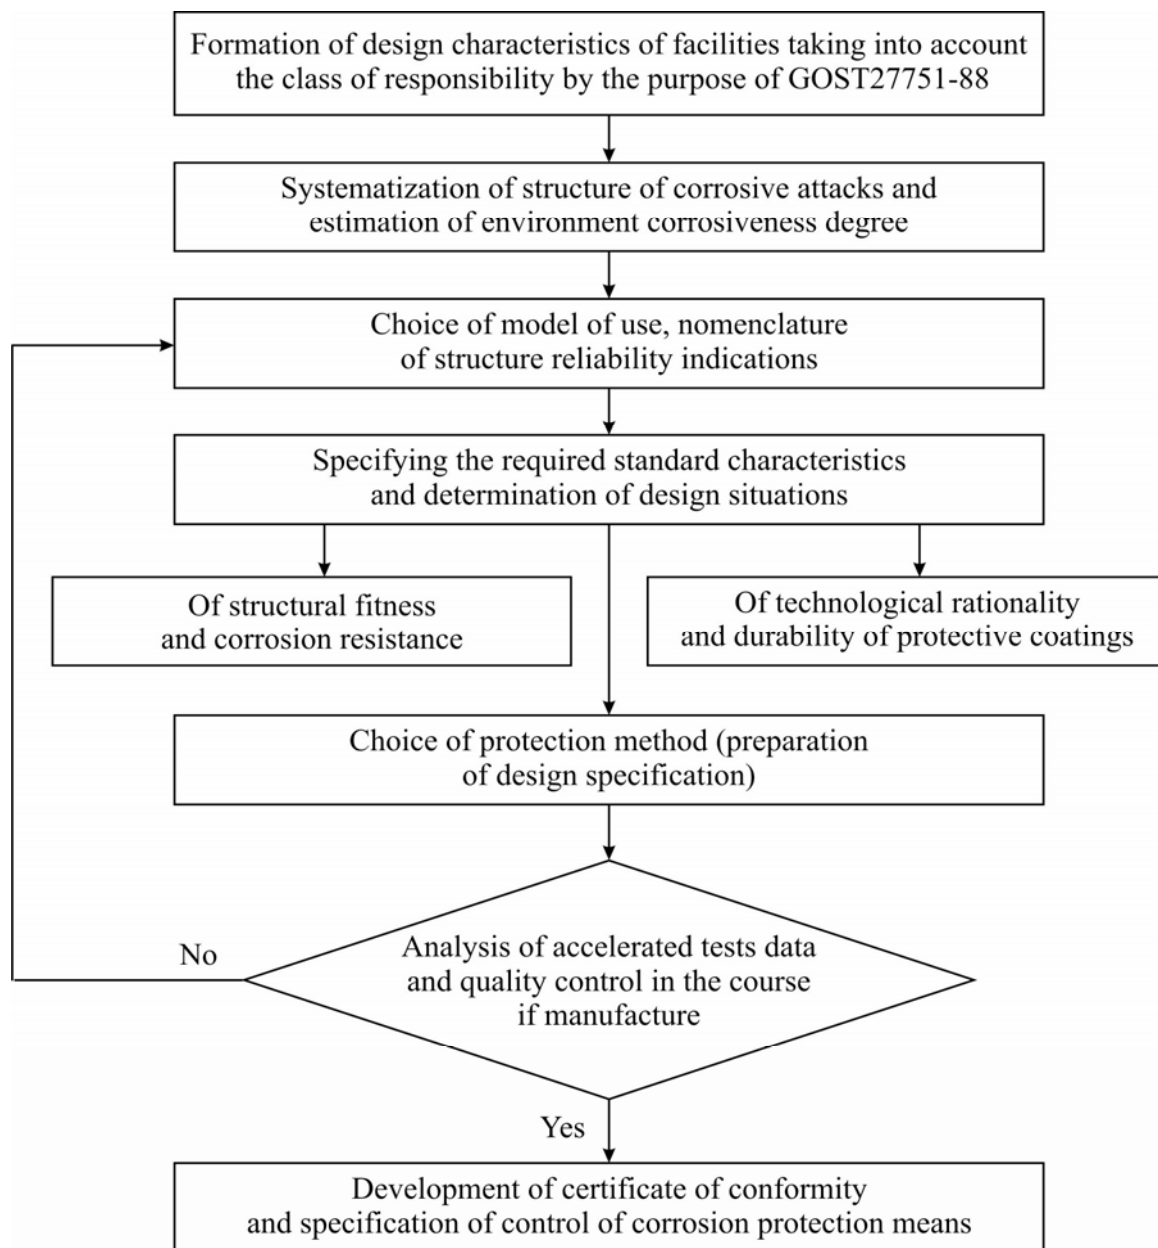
Formation of design characteristics of facilities taking into account the class of responsibility by the purpose of GOST27751-88

Systematization of structure of corrosive attacks and estimation of environment corrosiveness degree

Choice of model of use, nomenclature of structure reliability indications

Specifying the required standard characteristics and determination of design situations

Of structural fitness and corrosion resistance

Of technological rationality and durability of protective coatings

Choice of protection method (preparation of design specification)

Analysis of accelerated tests data and quality control in the course if manufacture

No

Yes

Development of certificate of conformity and specification of control of corrosion protection means